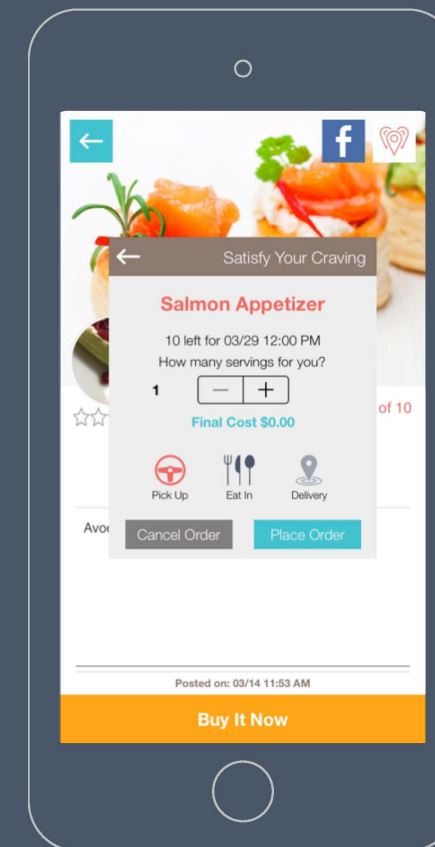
Satisfy Your Craving

Salmon Appetizer

10 left for 03/29 12:00 PM

How many servings for you?

1 − +

Final Cost $0.00

Pick Up Eat In Delivery

Cancel Order Place Order

of 10

Avo

Posted on: 03/14 11:53 AM

Buy It Now